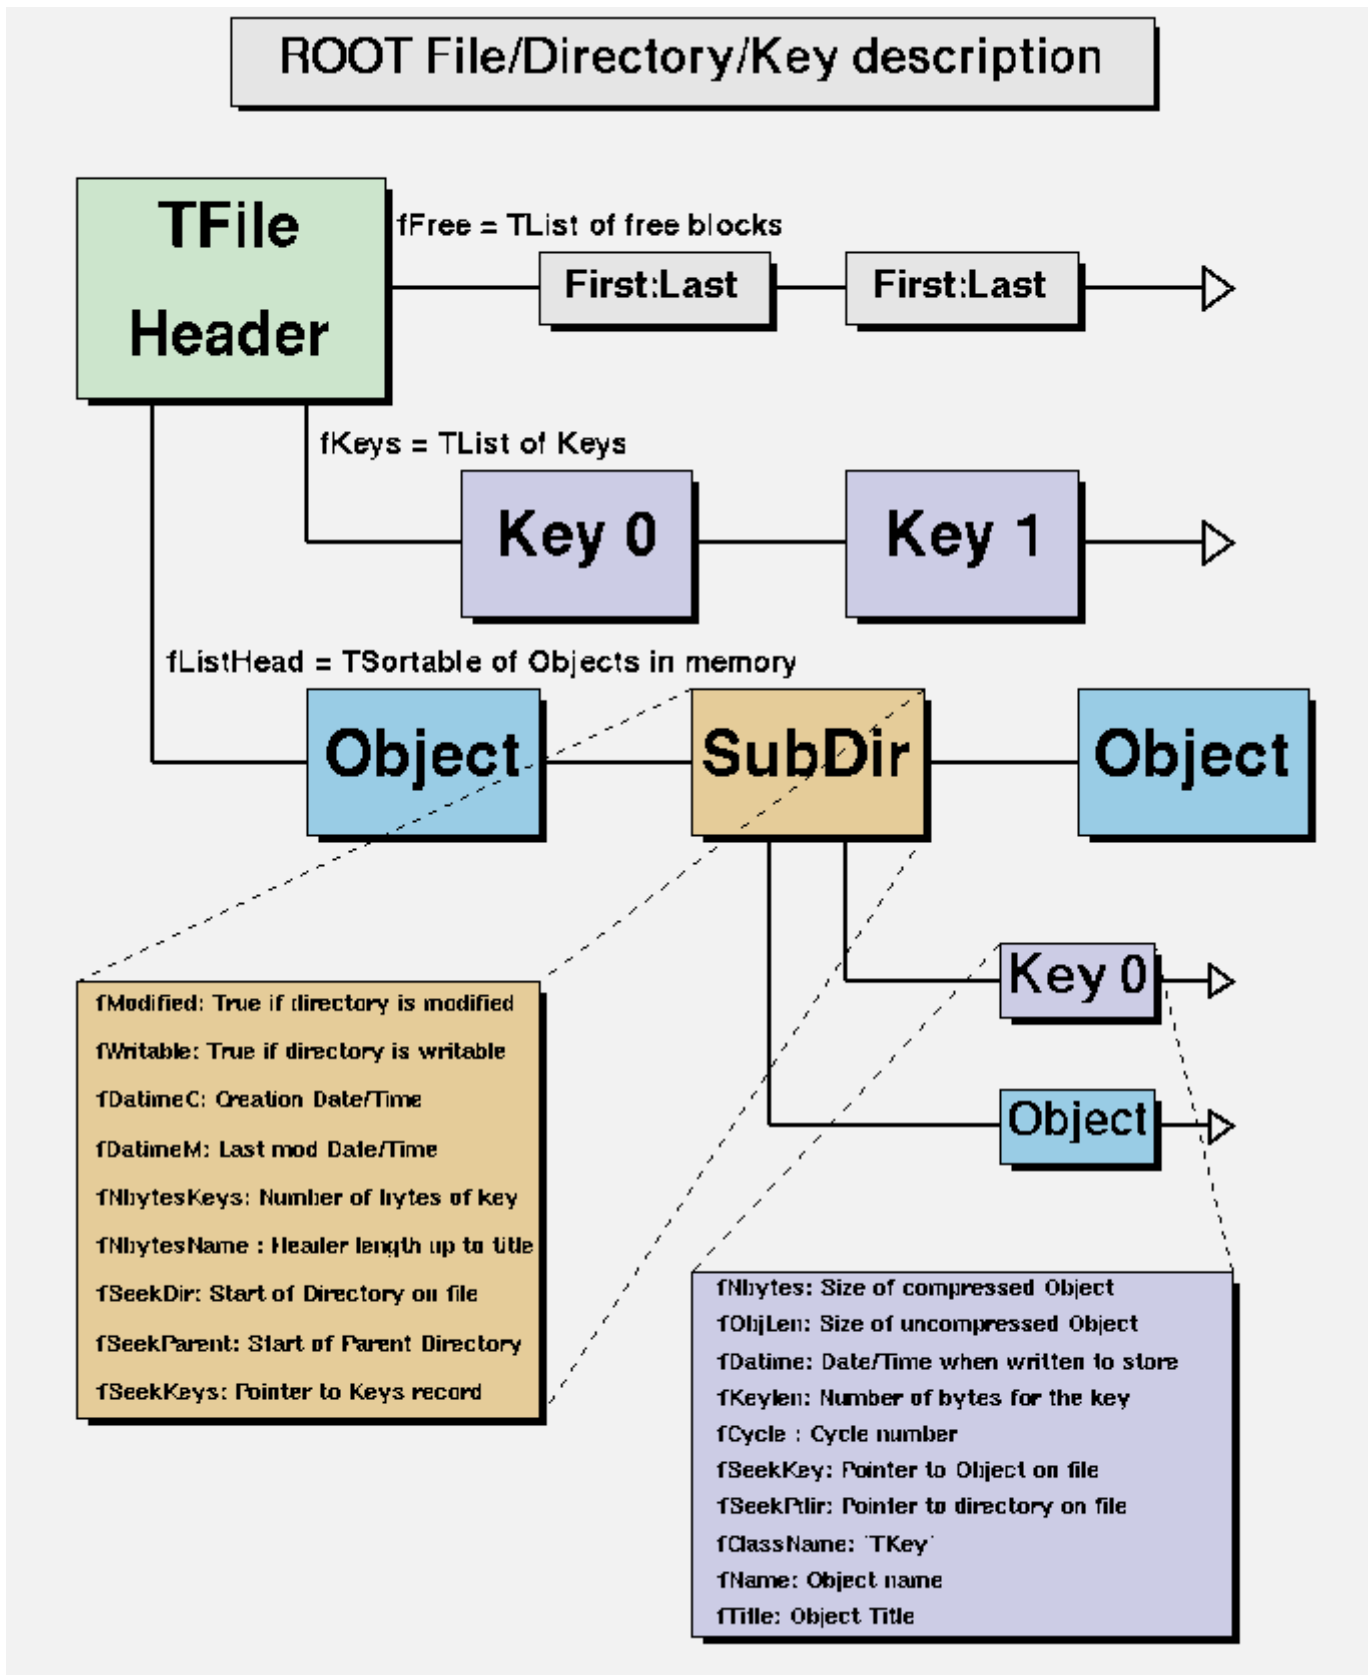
ROOT File/Directory/Key description

TFile
Header

fFree = TList of free blocks

First:Last

First:Last

fKeys = TList of Keys

Key 0

Key 1

fListHead = TSortable of Objects in memory

Object

SubDir

Object

Key 0

Object

fModified: True if directory is modified
fWritable: True if directory is writable
fDatimeC: Creation Date/Time
fDatimeM: Last mod Date/Time
fNbytesKeys: Number of bytes of key
fNbytesName : Header length up to title
fSeekDir: Start of Directory on file
fSeekParent: Start of Parent Directory
fSeekKeys: Pointer to Keys record

fNbytes: Size of compressed Object
fObjLen: Size of uncompressed Object
fDatime: Date/Time when written to store
fKeylen: Number of bytes for the key
fCycle : Cycle number
fSeekKey: Pointer to Object on file
fSeekPdir: Pointer to directory on file
fClassName: 'TKey'
fName: Object name
fTitle: Object Title